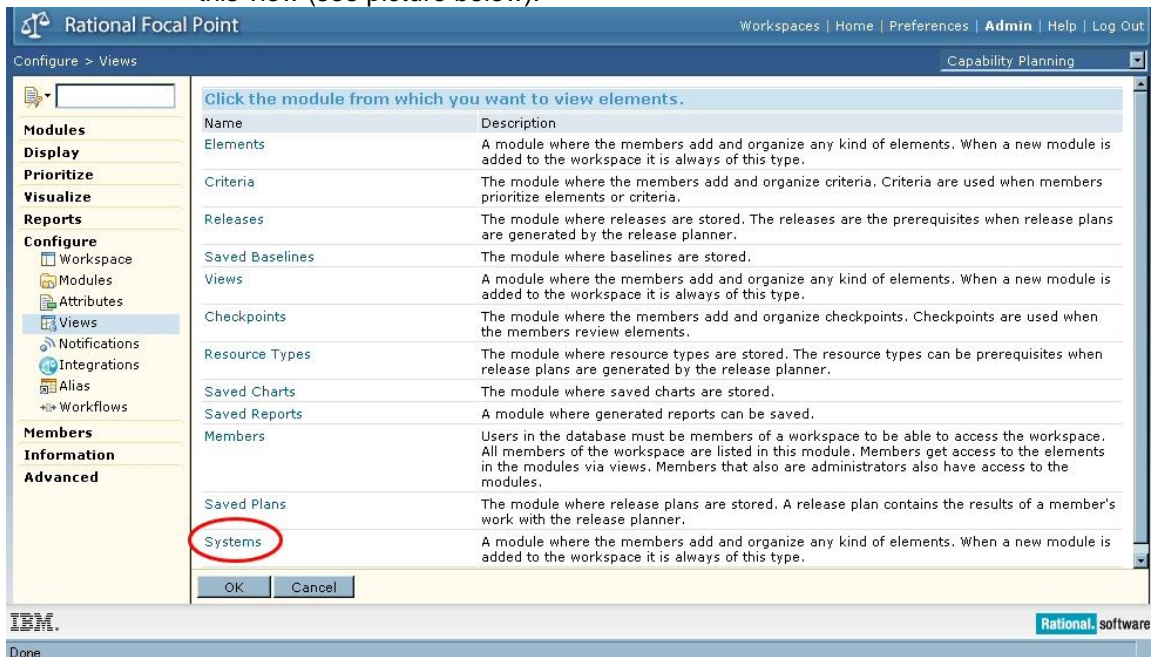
this view (see picture below).

Rational Focal Point

Workspaces | Home | Preferences | Admin | Help | Log Out

Configure > Views

Capability Planning

Modules
Display
Prioritize
Visualize
Reports
Configure
Workspace
Modules
Attributes
Views
Notifications
Integrations
Alias
Workflows
Members
Information
Advanced

Click the module from which you want to view elements.

| Name | Description |
|---|---|
| Elements | A module where the members add and organize any kind of elements. When a new module is added to the workspace it is always of this type. |
| Criteria | The module where the members add and organize criteria. Criteria are used when members prioritize elements or criteria. |
| Releases | The module where releases are stored. The releases are the prerequisites when release plans are generated by the release planner. |
| Saved Baselines | The module where baselines are stored. |
| Views | A module where the members add and organize any kind of elements. When a new module is added to the workspace it is always of this type. |
| Checkpoints | The module where the members add and organize checkpoints. Checkpoints are used when the members review elements. |
| Resource Types | The module where resource types are stored. The resource types can be prerequisites when release plans are generated by the release planner. |
| Saved Charts | The module where saved charts are stored. |
| Saved Reports | A module where generated reports can be saved. |
| Members | Users in the database must be members of a workspace to be able to access the workspace. All members of the workspace are listed in this module. Members get access to the elements in the modules via views. Members that also are administrators also have access to the modules. |
| Saved Plans | The module where release plans are stored. A release plan contains the results of a member's work with the release planner. |
| Systems | A module where the members add and organize any kind of elements. When a new module is added to the workspace it is always of this type. |

OK Cancel

IBM.

Rational. software

Done